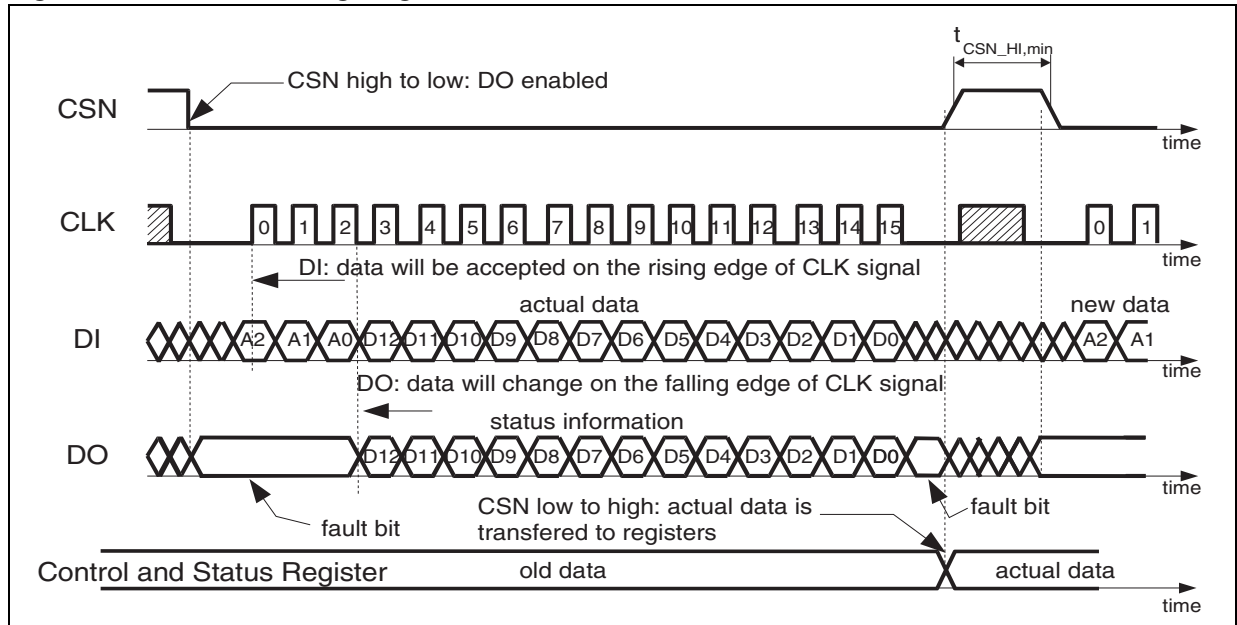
$t_{CSN\_HI,min}$

CSN high to low: DO enabled

CSN

time

CLK

0 1 2 3 4 5 6 7 8 9 10 11 12 13 14 15 0 1

time

DI: data will be accepted on the rising edge of CLK signal

actual data

new data

DI

A2 A1 A0 D12 D11 D10 D9 D8 D7 D6 D5 D4 D3 D2 D1 D0 A2 A1

time

DO: data will change on the falling edge of CLK signal

status information

DO

D12 D11 D10 D9 D8 D7 D6 D5 D4 D3 D2 D1 D0

time

fault bit

CSN low to high: actual data is transfered to registers

fault bit

Control and Status Register

old data

actual data

time